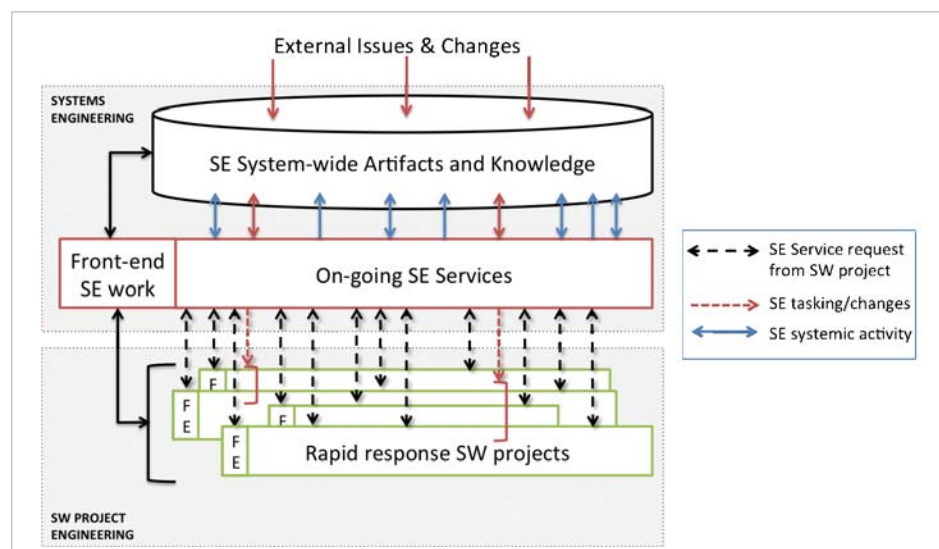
External Issues & Changes

SYSTEMS ENGINEERING

SE System-wide Artifacts and Knowledge

Front-end SE work

On-going SE Services

SE Service request from SW project

SE tasking/changes

SE systemic activity

F E

F E

F E

F E

Rapid response SW projects

SW PROJECT ENGINEERING